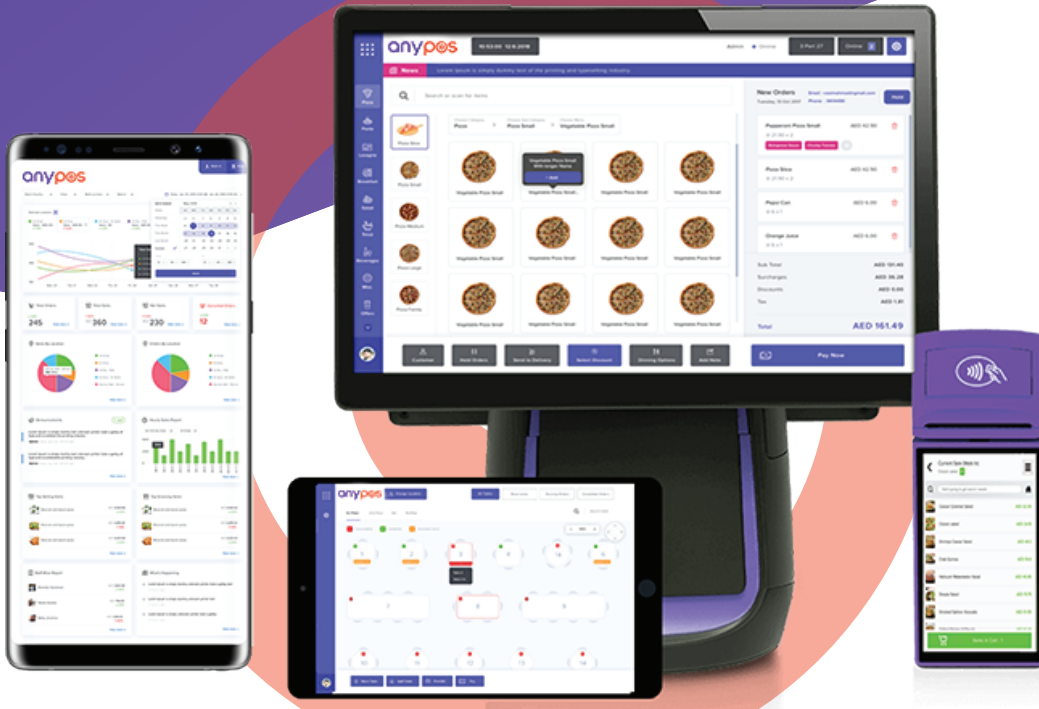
anypos

News Lorem Ipsum is simply dummy text of the printing and typesetting industry.

Search or scan for items

Pizza

Vegetable Pizza Small

New Orders

Pepperoni Pizza Small AED 92.90

Pizza Slice AED 42.90

Pepsi Can AED 6.00

Orange Juice AED 6.00

Sub Total AED 131.40

Surcharges AED 36.28

Discounts AED 0.00

Tax AED 1.81

Total AED 161.49

Customer

Hold Orders

Send to Delivery

Select Discount

Dining Options

Add Note

Pay Now

anypos

245

360

230

12

anypos